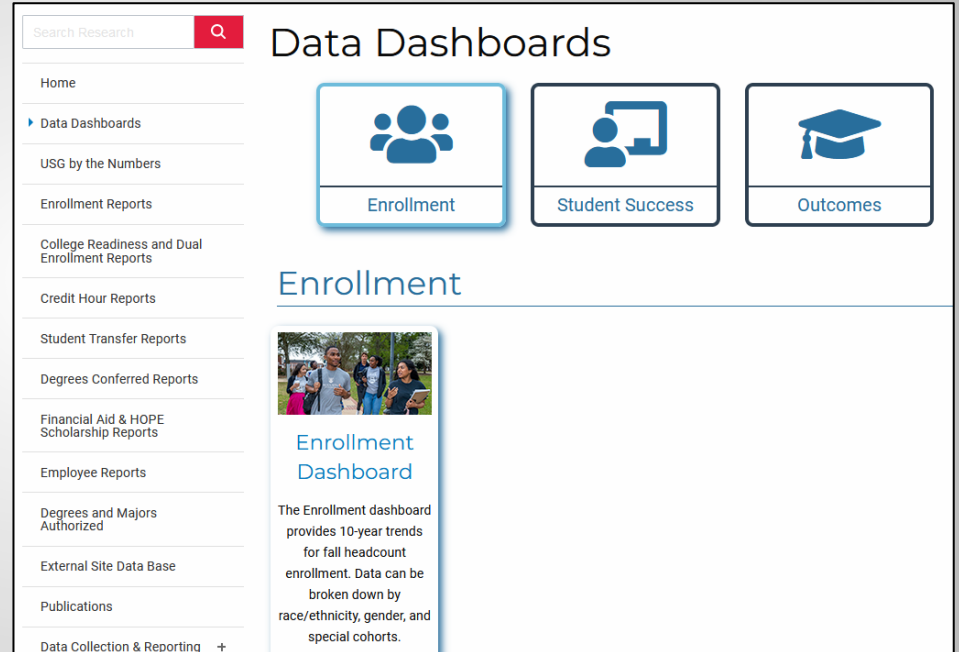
Search Research

Home

Data Dashboards

USG by the Numbers

Enrollment Reports

College Readiness and Dual Enrollment Reports

Credit Hour Reports

Student Transfer Reports

Degrees Conferred Reports

Financial Aid & HOPE Scholarship Reports

Employee Reports

Degrees and Majors Authorized

External Site Data Base

Publications

Data Collection & Reporting +

Data Dashboards

Enrollment

Student Success

Outcomes

Enrollment

Enrollment Dashboard

The Enrollment dashboard provides 10-year trends for fall headcount enrollment. Data can be broken down by race/ethnicity, gender, and special cohorts.